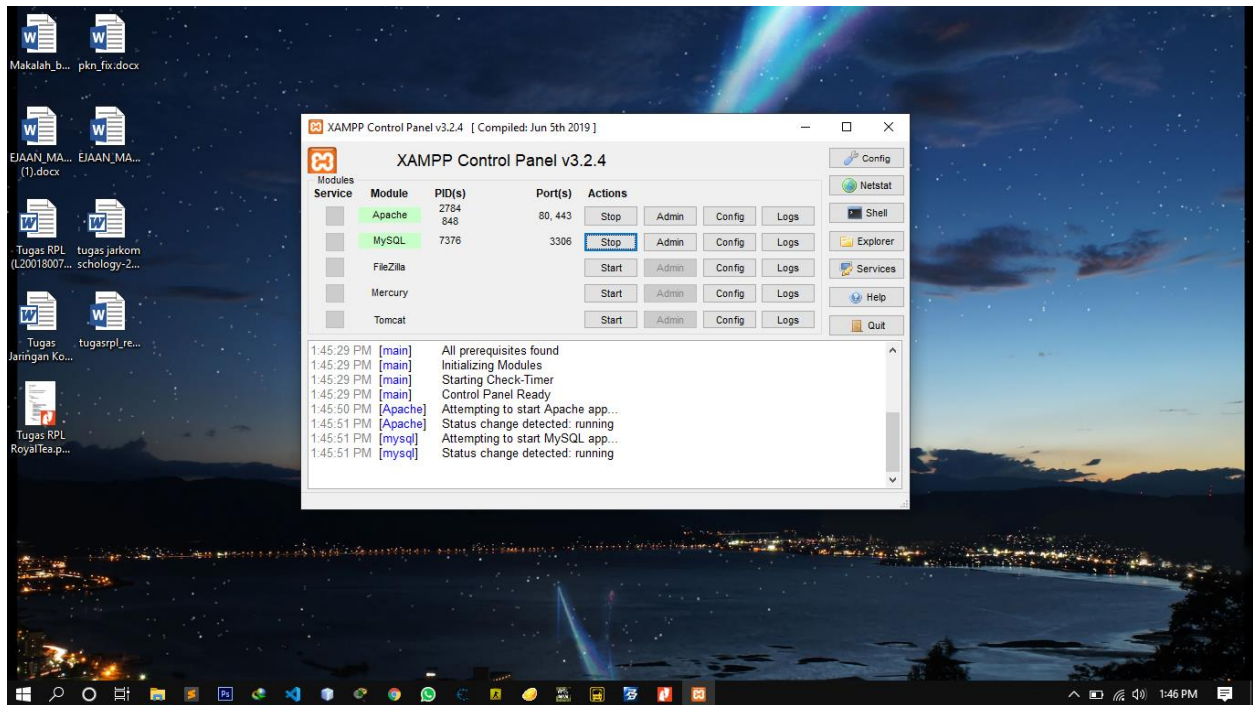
Makalah_b... pkn_fix.docx

EJAAN_MA... (1).docx EJAAN_MA...

Tugas RPL (L20018007... tugas jarkom schology-2...

Tugas Jaringan Ko... tugasrpl_re...

Tugas RPL RoyalTea.p...

XAMPP Control Panel v3.2.4 [ Compiled: Jun 5th 2019 ]

XAMPP Control Panel v3.2.4

Modules

| Service | Module | PID(s) | Port(s) | Actions | | | |
|---|---|---|---|---|---|---|---|
| | Apache | 2784 848 | 80, 443 | Stop | Admin | Config | Logs |
| | MySQL | 7376 | 3306 | Stop | Admin | Config | Logs |
| | FileZilla | | | Start | Admin | Config | Logs |
| | Mercury | | | Start | Admin | Config | Logs |
| | Tomcat | | | Start | Admin | Config | Logs |

Config
Netstat
Shell
Explorer
Services
Help
Quit

1:45:29 PM [main] All prerequisites found
1:45:29 PM [main] Initializing Modules
1:45:29 PM [main] Starting Check-Timer
1:45:29 PM [main] Control Panel Ready
1:45:50 PM [Apache] Attempting to start Apache app...
1:45:51 PM [Apache] Status change detected: running
1:45:51 PM [mysql] Attempting to start MySQL app...
1:45:51 PM [mysql] Status change detected: running

1:46 PM